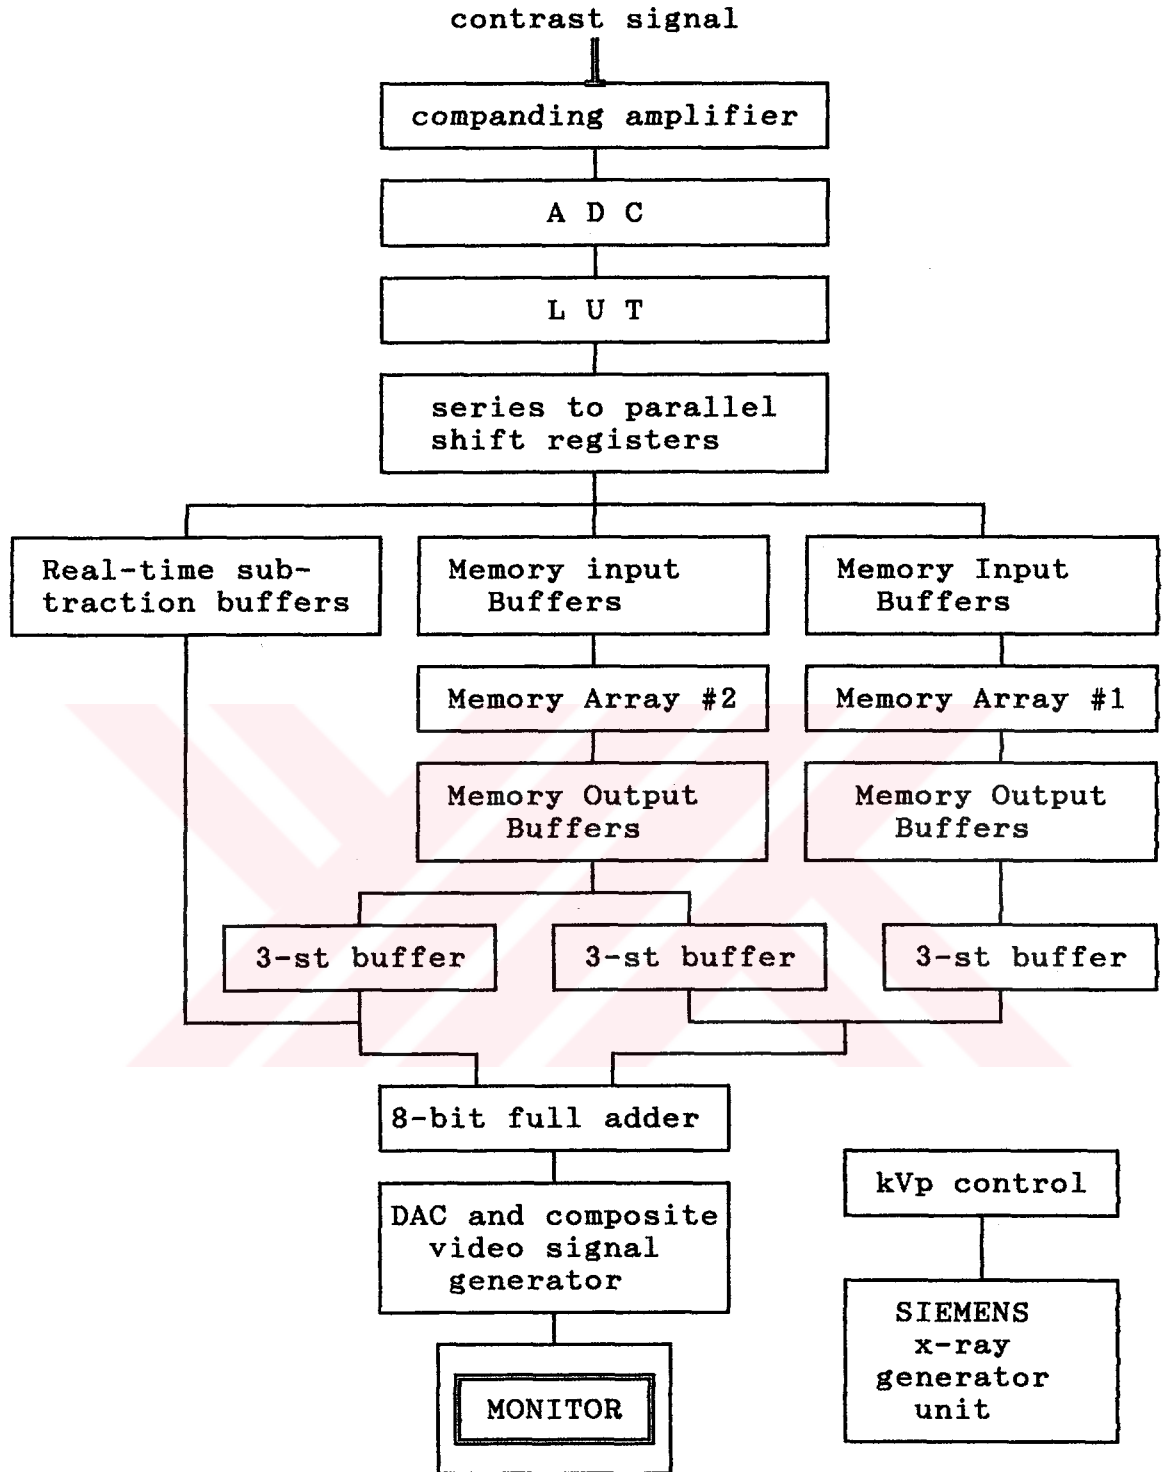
contrast signal

companding amplifier

A D C

L U T

series to parallel shift registers

Real-time subtraction buffers

Memory input Buffers

Memory Input Buffers

Memory Array #2

Memory Array #1

Memory Output Buffers

Memory Output Buffers

3-st buffer

3-st buffer

3-st buffer

8-bit full adder

DAC and composite video signal generator

MONITOR

kVp control

SIEMENS x-ray generator unit